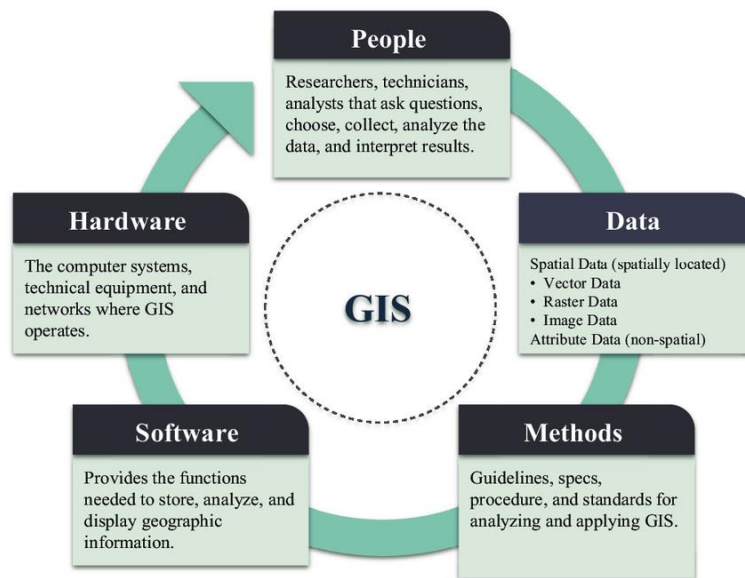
People

Researchers, technicians, analysts that ask questions, choose, collect, analyze the data, and interpret results.

Data

Spatial Data (spatially located)
• Vector Data
• Raster Data
• Image Data
Attribute Data (non-spatial)

Methods

Guidelines, specs, procedure, and standards for analyzing and applying GIS.

Software

Provides the functions needed to store, analyze, and display geographic information.

Hardware

The computer systems, technical equipment, and networks where GIS operates.

GIS